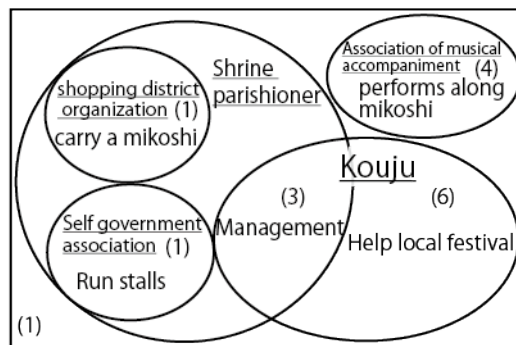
Shrine parishioner

shopping district organization (1)
carry a mikoshi

Association of musical accompaniment (4)
performs along mikoshi

Kouju

(3)
Management

(6)
Help local festival

Self government association (1)
Run stalls

(1)